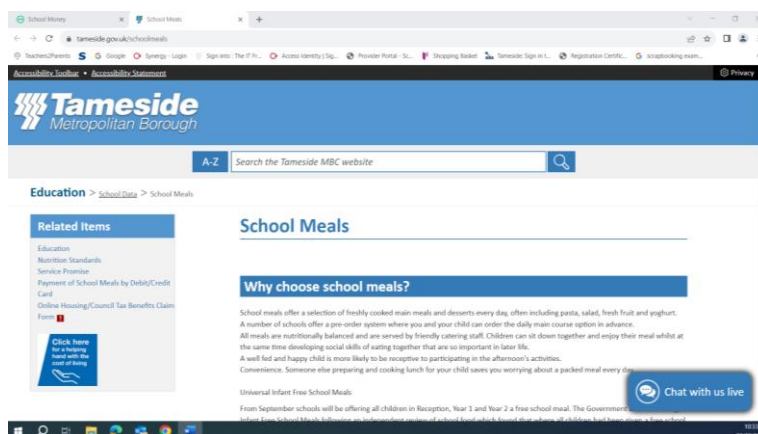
School Money × School Meals × +

tameside.gov.uk/schoolmeals

Teachers2Parents Google Synergy - Login Sign into : The IT Fr... Access Identity | Sig... Provider Portal - Sc... Shopping Basket Tameside Sign in t... Registration Certific... scrapbooking exam...

Accessibility Toolbar • Accessibility Statement

Privacy

Tameside
Metropolitan Borough

A-Z Search the Tameside MBC website

Education > School Data > School Meals

Related Items

Education
Nutrition Standards
Service Promise
Payment of School Meals by Debit/Credit Card
Online Housing/Council Tax Benefits Claim Form

Click here for a helping hand with the cost of living

School Meals

Why choose school meals?

School meals offer a selection of freshly cooked main meals and desserts every day, often including pasta, salad, fresh fruit and yoghurt.
A number of schools offer a pre-order system where you and your child can order the daily main course option in advance.
All meals are nutritionally balanced and are served by friendly catering staff. Children can sit down together and enjoy their meal whilst at the same time developing social skills of eating together that are so important in later life.
A well fed and happy child is more likely to be receptive to participating in the afternoon's activities.
Convenience. Someone else preparing and cooking lunch for your child saves you worrying about a packed meal every day.

Universal Infant Free School Meals

From September schools will be offering all children in Reception, Year 1 and Year 2 a free school meal. The Government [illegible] Infant Free School Meals following an independent review of school food which found that where all children had been given a free school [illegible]

Chat with us live